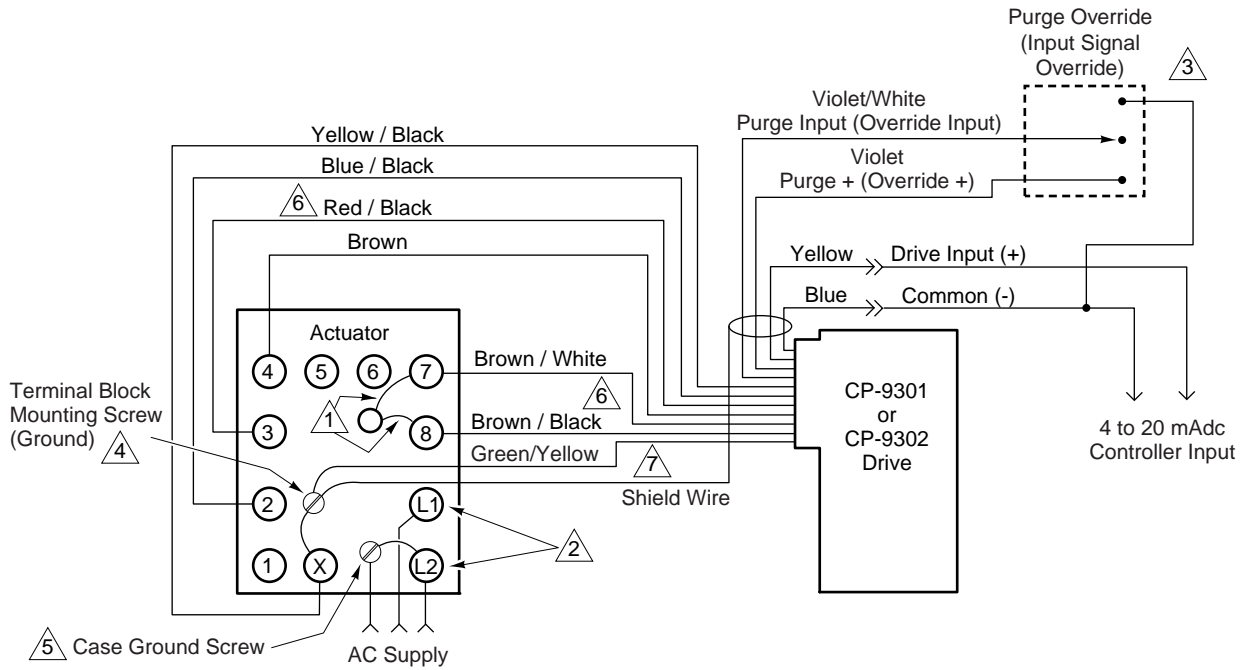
Purge Override
(Input Signal
Override)
3

Violet/White
Purge Input (Override Input)

Violet
Purge + (Override +)

Yellow / Black
Blue / Black
6 Red / Black
Brown

Yellow Drive Input (+)
Blue Common (-)

Actuator
4 5 6 7
3
1
8
2
L1
1 X L2

Brown / White
6
Brown / Black
Green/Yellow
7
Shield Wire

CP-9301
or
CP-9302
Drive

4 to 20 mAdc
Controller Input

Terminal Block
Mounting Screw
(Ground)
4

2

5 Case Ground Screw

AC Supply